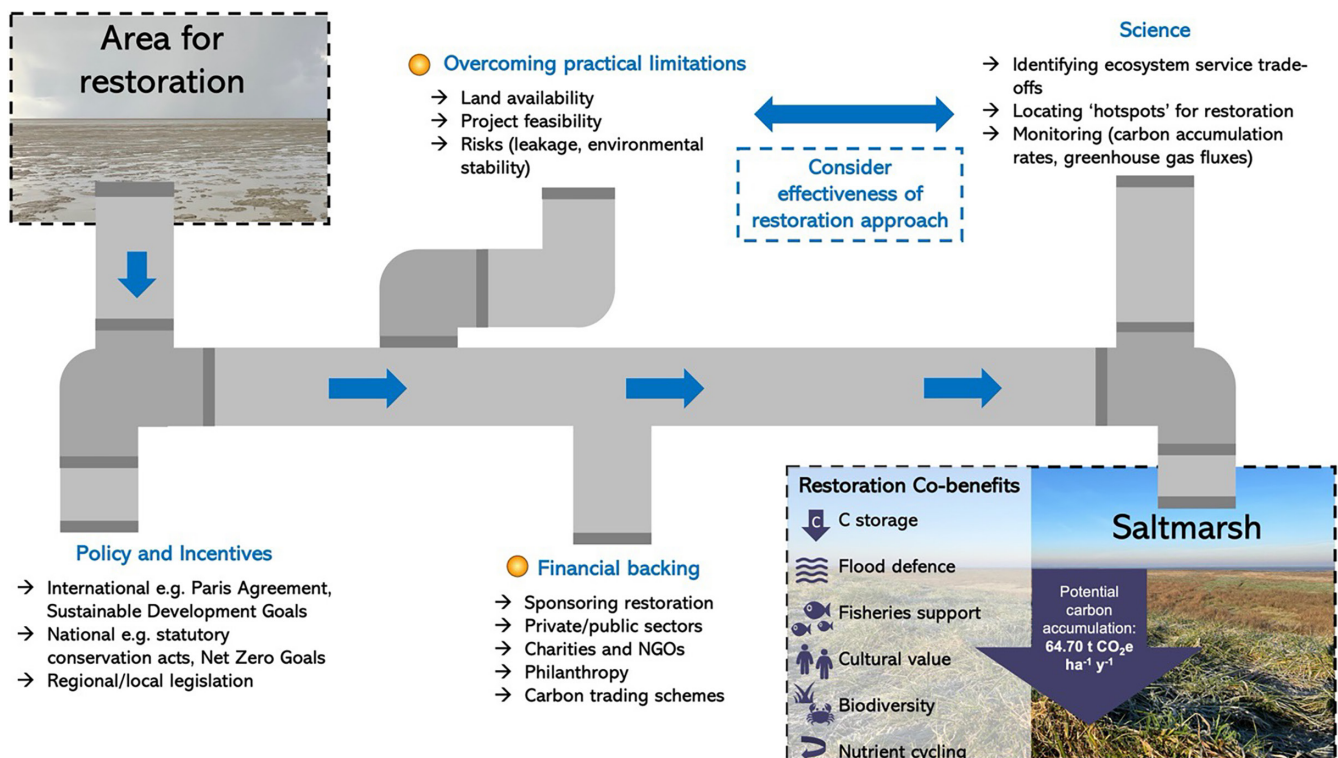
Area for restoration

Overcoming practical limitations
→ Land availability
→ Project feasibility
→ Risks (leakage, environmental stability)

Consider effectiveness of restoration approach

Science
→ Identifying ecosystem service trade-offs
→ Locating 'hotspots' for restoration
→ Monitoring (carbon accumulation rates, greenhouse gas fluxes)

Policy and Incentives
→ International e.g. Paris Agreement, Sustainable Development Goals
→ National e.g. statutory conservation acts, Net Zero Goals
→ Regional/local legislation

Financial backing
→ Sponsoring restoration
→ Private/public sectors
→ Charities and NGOs
→ Philanthropy
→ Carbon trading schemes

Restoration Co-benefits
C
C storage
Flood defence
Fisheries support
Cultural value
Biodiversity
Nutrient cycling

Saltmarsh

Potential carbon accumulation: 64.70 t $CO_2$e ha$^{-1}$ y$^{-1}$